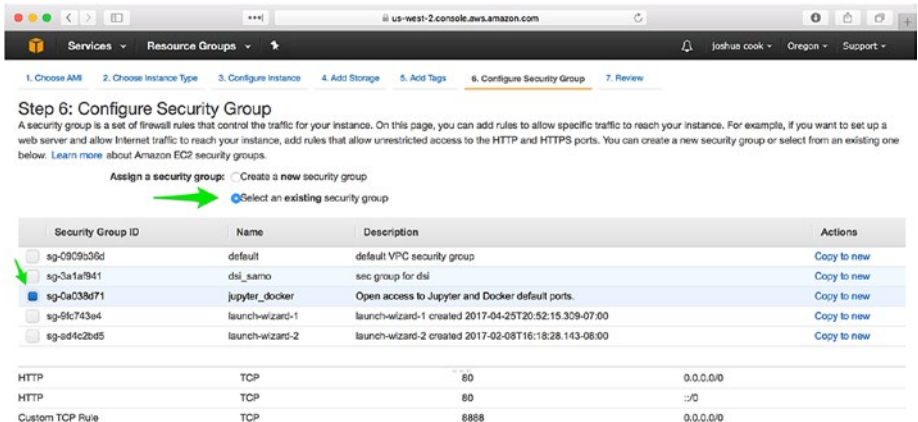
us-west-2.console.aws.amazon.com

Services ▾ Resource Groups ▾

joshua cook ▾ Oregon ▾ Support ▾

1. Choose AMI 2. Choose Instance Type 3. Configure Instance 4. Add Storage 5. Add Tags 6. Configure Security Group 7. Review

Step 6: Configure Security Group

A security group is a set of firewall rules that control the traffic for your instance. On this page, you can add rules to allow specific traffic to reach your instance. For example, if you want to set up a web server and allow Internet traffic to reach your instance, add rules that allow unrestricted access to the HTTP and HTTPS ports. You can create a new security group or select from an existing one below. Learn more about Amazon EC2 security groups.

Assign a security group: Create a new security group

Select an existing security group

| | Security Group ID | Name | Description | Actions |
|---|---|---|---|---|
| | sg-0909b36d | default | default VPC security group | Copy to new |
| | sg-3a1af941 | dsi_samo | sec group for dsi | Copy to new |
| | sg-0a038d71 | jupyter_docker | Open access to Jupyter and Docker default ports. | Copy to new |
| | sg-9fc743e4 | launch-wizard-1 | launch-wizard-1 created 2017-04-25T20:52:15.309-07:00 | Copy to new |
| | sg-ad4c2bd5 | launch-wizard-2 | launch-wizard-2 created 2017-02-08T16:18:28.143-08:00 | Copy to new |

| | | | |
|---|---|---|---|
| HTTP | TCP | 80 | 0.0.0.0/0 |
| HTTP | TCP | 80 | ::/0 |
| Custom TCP Rule | TCP | 8888 | 0.0.0.0/0 |